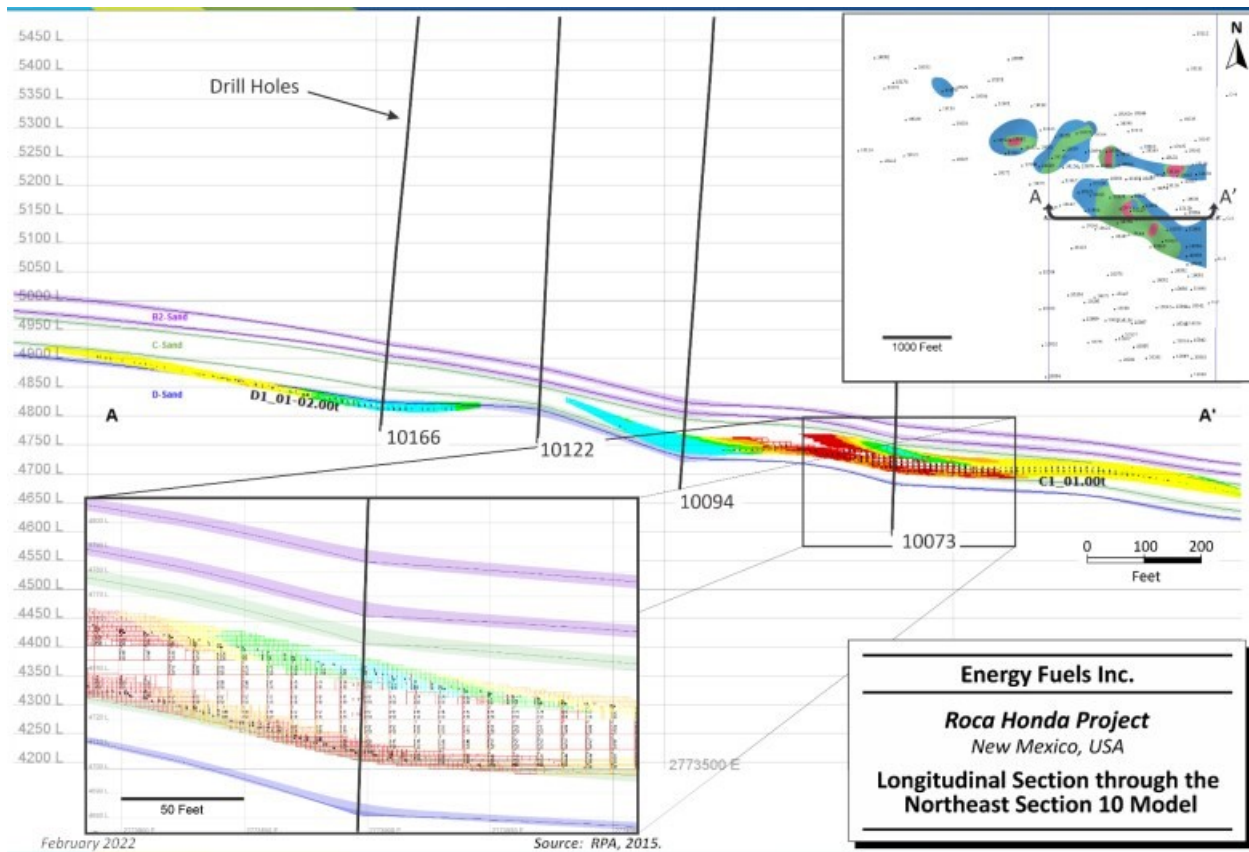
5450 L
5400 L
5350 L
5300 L
5250 L
5200 L
5150 L
5100 L
5050 L
5000 L
4950 L
4900 L
4850 L
4800 L
4750 L
4700 L
4650 L
4600 L
4550 L
4500 L
4450 L
4400 L
4350 L
4300 L
4250 L
4200 L

Drill Holes

B2-Sand
C-Sand
D-Sand
D1_01-02.00t
C1_01.00t

A
A'

10166
10122
10094
10073

N

A
A'

1000 Feet

0 100 200
Feet

50 Feet

2773500 E

Energy Fuels Inc.

*Roca Honda Project*
*New Mexico, USA*

Longitudinal Section through the Northeast Section 10 Model

February 2022

Source: RPA, 2015.